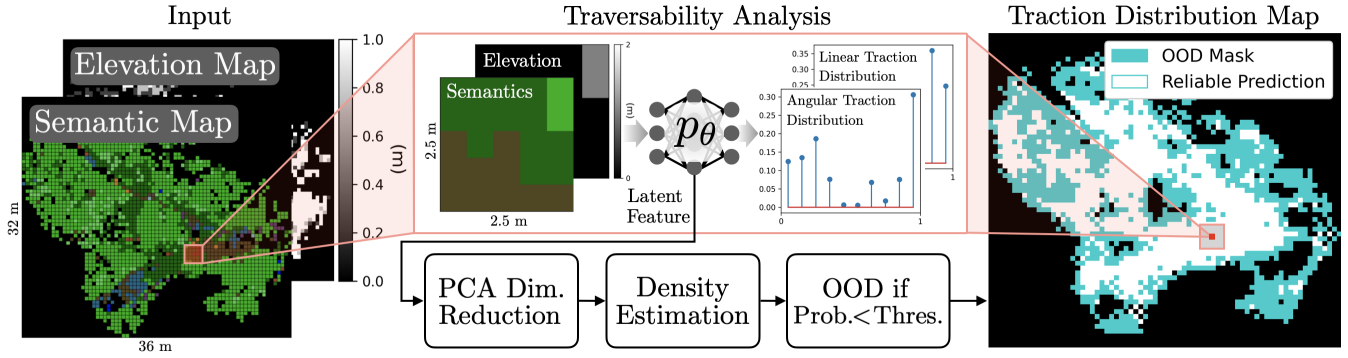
Input

Traversability Analysis

Traction Distribution Map

Elevation Map

Semantic Map

1.0

0.8

0.6

0.4

0.2

0.0

(m)

32 m

36 m

Elevation

Semantics

2

(m)

0

2.5 m

2.5 m

$p_\theta$

Latent Feature

0.35

0.30

0.25

Linear Traction Distribution

Angular Traction Distribution

0.30

0.25

0.20

0.15

0.10

0.05

0.00

0

1

1

OOD Mask

Reliable Prediction

PCA Dim. Reduction

Density Estimation

OOD if Prob.<Thres.